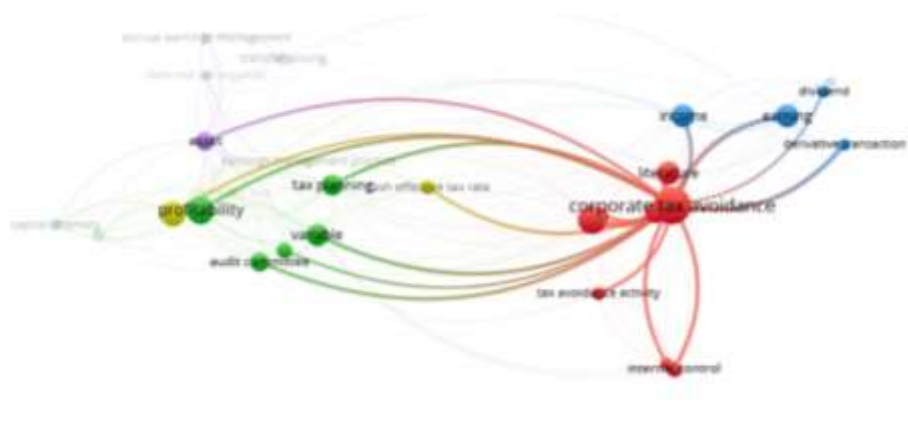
accrual earnings management
transfer pricing
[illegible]
asset
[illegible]
tax planning
cash effective tax rate
profitability
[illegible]
variable
audit committee
income
earning
dividend
derivatives transaction
literature
corporate tax avoidance
tax avoidance activity
internal control